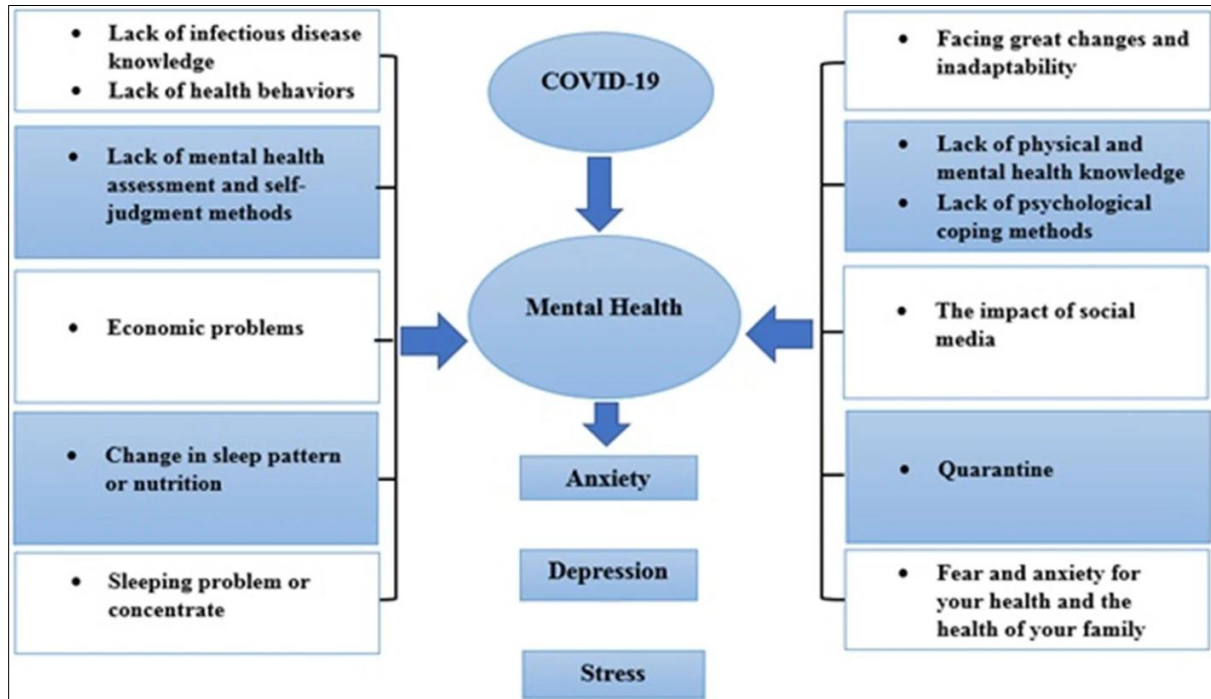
- Lack of infectious disease knowledge
- Lack of health behaviors

- Lack of mental health assessment and self-judgment methods

- Economic problems

- Change in sleep pattern or nutrition

- Sleeping problem or concentrate

COVID-19

Mental Health

Anxiety

Depression

Stress

- Facing great changes and inadaptability

- Lack of physical and mental health knowledge
- Lack of psychological coping methods

- The impact of social media

- Quarantine

- Fear and anxiety for your health and the health of your family